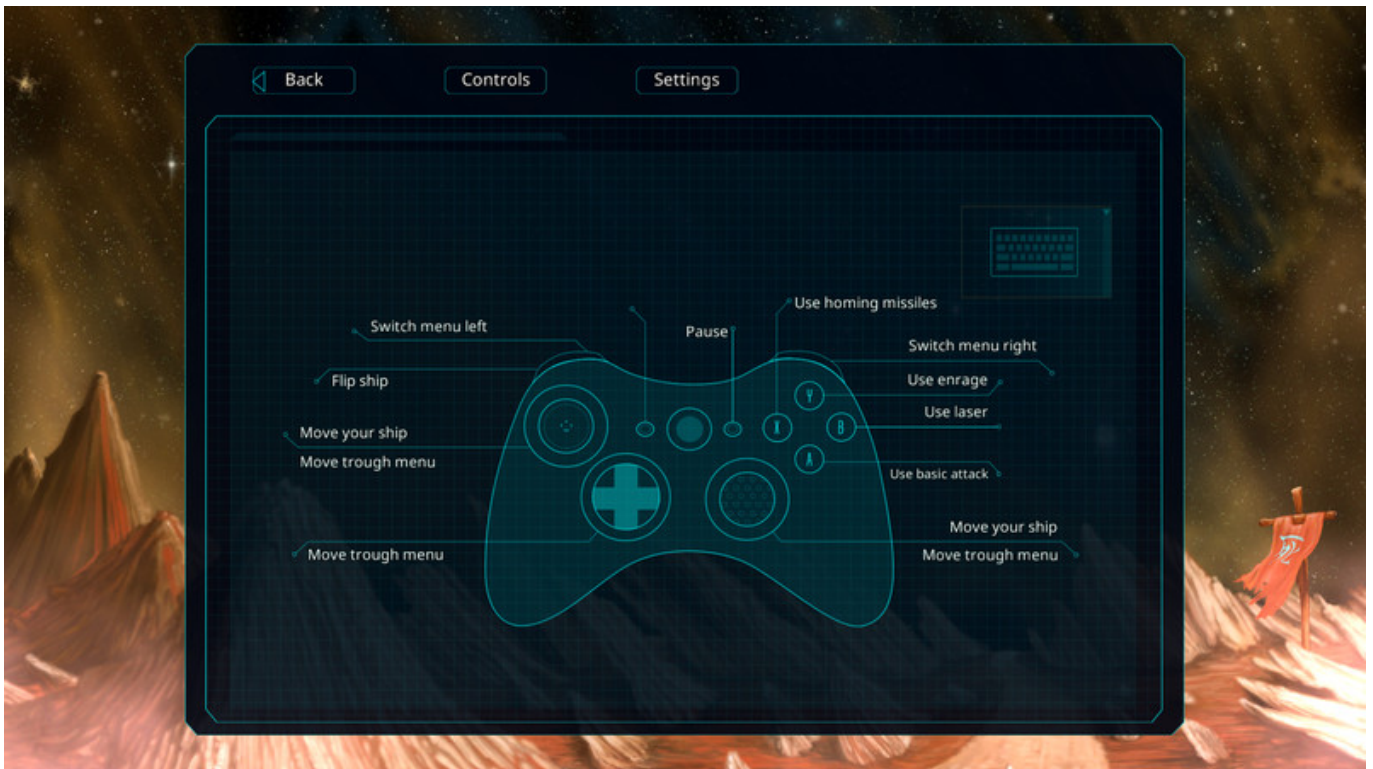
Back
Controls
Settings

Use homing missiles
Switch menu left
Pause
Switch menu right
Flip ship
Use enrage
Use laser
Move your ship
Move trough menu
Use basic attack
Move your ship
Move trough menu
Move trough menu

Y
X
B
A